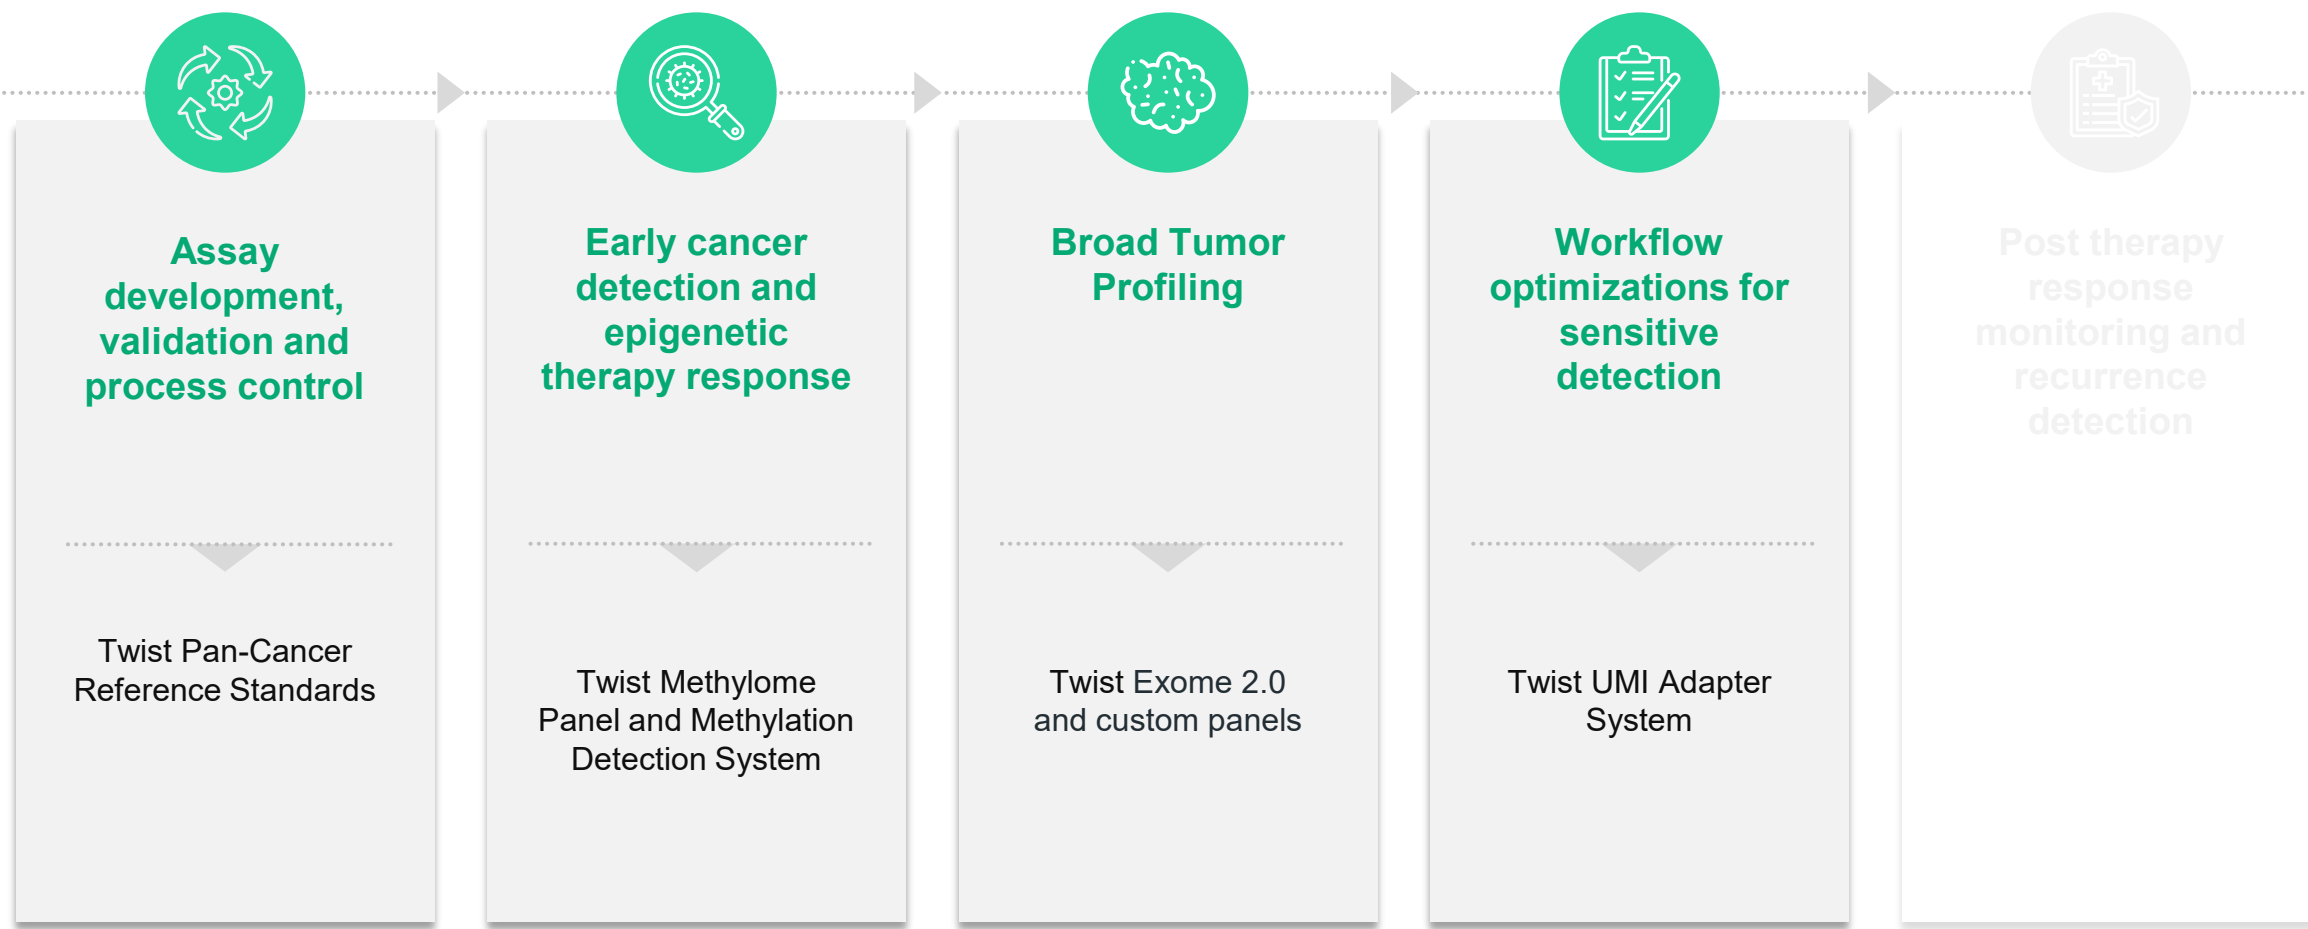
Assay development, validation and process control

Twist Pan-Cancer Reference Standards

Early cancer detection and epigenetic therapy response

Twist Methylome Panel and Methylation Detection System

Broad Tumor Profiling

Twist Exome 2.0 and custom panels

Workflow optimizations for sensitive detection

Twist UMI Adapter System

Post therapy response monitoring and recurrence detection